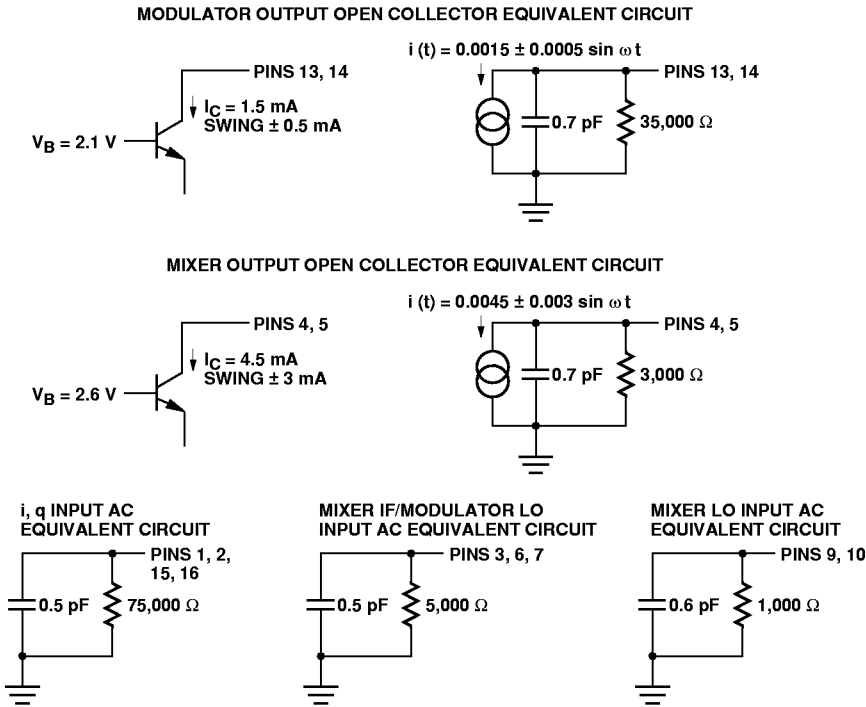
MODULATOR OUTPUT OPEN COLLECTOR EQUIVALENT CIRCUIT

PINS 13, 14

$I_C$ = 1.5 mA
SWING ± 0.5 mA

$V_B$ = 2.1 V

i (t) = 0.0015 ± 0.0005 sin $\omega$ t

PINS 13, 14

0.7 pF

35,000 $\Omega$

MIXER OUTPUT OPEN COLLECTOR EQUIVALENT CIRCUIT

PINS 4, 5

$I_C$ = 4.5 mA
SWING ± 3 mA

$V_B$ = 2.6 V

i (t) = 0.0045 ± 0.003 sin $\omega$ t

PINS 4, 5

0.7 pF

3,000 $\Omega$

i, q INPUT AC EQUIVALENT CIRCUIT

PINS 1, 2, 15, 16

0.5 pF

75,000 $\Omega$

MIXER IF/MODULATOR LO INPUT AC EQUIVALENT CIRCUIT

PINS 3, 6, 7

0.5 pF

5,000 $\Omega$

MIXER LO INPUT AC EQUIVALENT CIRCUIT

PINS 9, 10

0.6 pF

1,000 $\Omega$